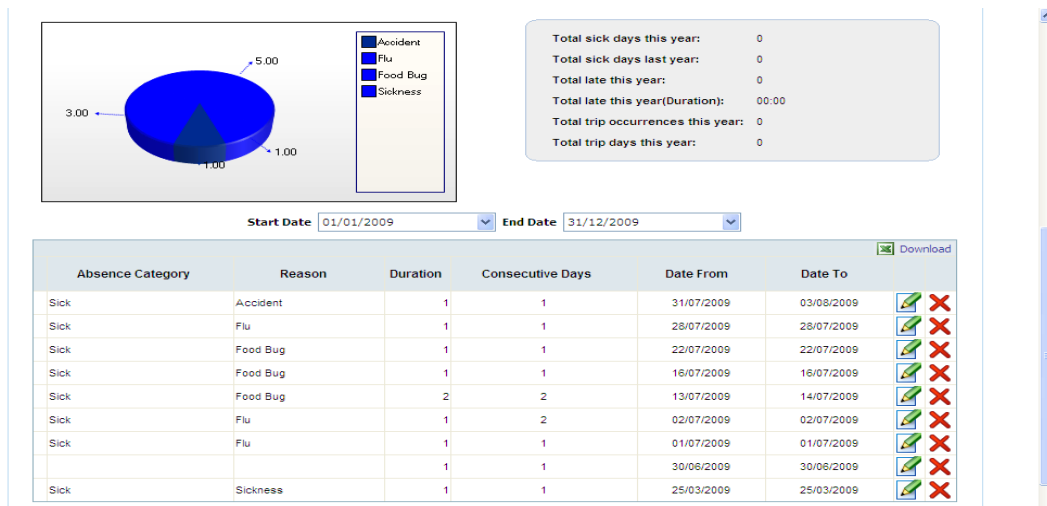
5.00
3.00
1.00
1.00

Accident
Flu
Food Bug
Sickness

Total sick days this year: 0
Total sick days last year: 0
Total late this year: 0
Total late this year(Duration): 00:00
Total trip occurrences this year: 0
Total trip days this year: 0

Start Date 01/01/2009 End Date 31/12/2009

Download

| Absence Category | Reason | Duration | Consecutive Days | Date From | Date To |
|---|---|---|---|---|---|
| Sick | Accident | 1 | 1 | 31/07/2009 | 03/08/2009 |
| Sick | Flu | 1 | 1 | 28/07/2009 | 28/07/2009 |
| Sick | Food Bug | 1 | 1 | 22/07/2009 | 22/07/2009 |
| Sick | Food Bug | 1 | 1 | 16/07/2009 | 16/07/2009 |
| Sick | Food Bug | 2 | 2 | 13/07/2009 | 14/07/2009 |
| Sick | Flu | 1 | 2 | 02/07/2009 | 02/07/2009 |
| Sick | Flu | 1 | 1 | 01/07/2009 | 01/07/2009 |
| | | 1 | 1 | 30/06/2009 | 30/06/2009 |
| Sick | Sickness | 1 | 1 | 25/03/2009 | 25/03/2009 |